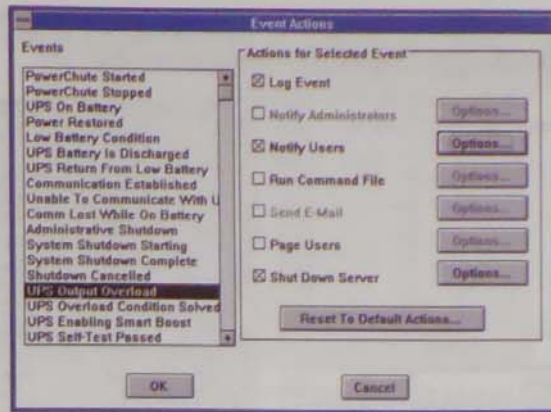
Event Actions

Events

PowerChute Started
PowerChute Stopped
UPS On Battery
Power Restored
Low Battery Condition
UPS Battery is Discharged
UPS Return From Low Battery
Communication Established
Unable To Communicate With U
Comm Lost While On Battery
Administrative Shutdown
System Shutdown Starting
System Shutdown Complete
Shutdown Cancelled
UPS Output Overload
UPS Overload Condition Solved
UPS Enabling Smart Boost
UPS Self-Test Passed

Actions for Selected Event

☒ Log Event
☐ Notify Administrators Options...
☒ Notify Users Options...
☐ Run Command File Options...
☐ Send E-Mail Options...
☐ Page Users Options...
☒ Shut Down Server Options...

Reset To Default Actions...

OK

Cancel